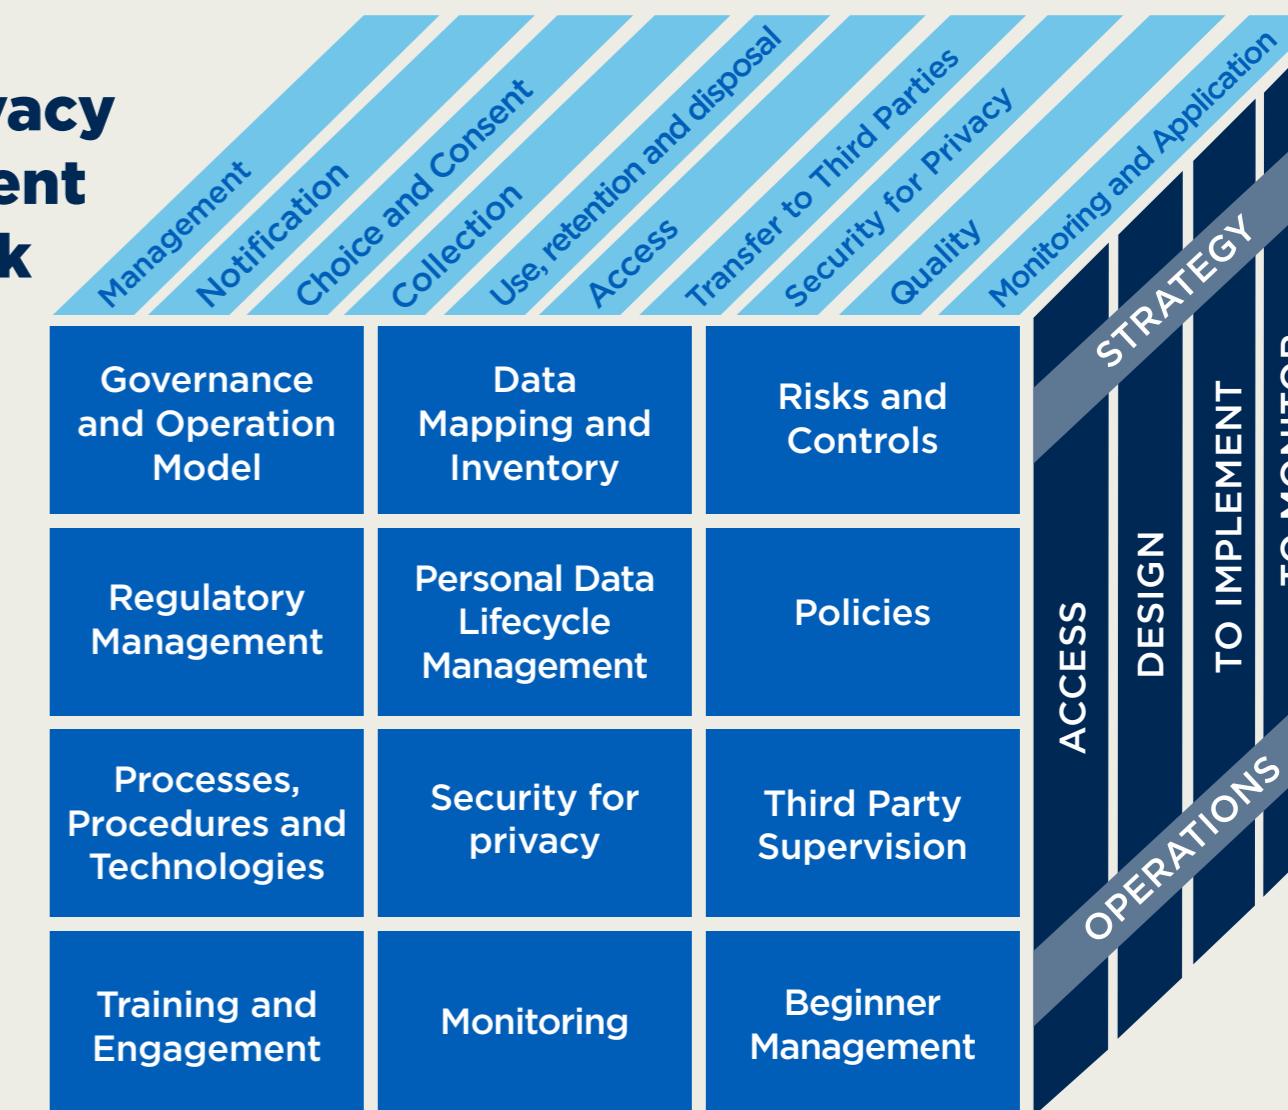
vacy
ent
k

Management
Notification
Choice and Consent
Collection
Use, retention and disposal
Access
Transfer to Third Parties
Security for Privacy
Quality
Monitoring and Application

| Governance and Operation Model | Data Mapping and Inventory | Risks and Controls |
|---|---|---|
| Regulatory Management | Personal Data Lifecycle Management | Policies |
| Processes, Procedures and Technologies | Security for privacy | Third Party Supervision |
| Training and Engagement | Monitoring | Beginner Management |

STRATEGY
ACCESS
DESIGN
TO IMPLEMENT
TO MONITOR
OPERATIONS